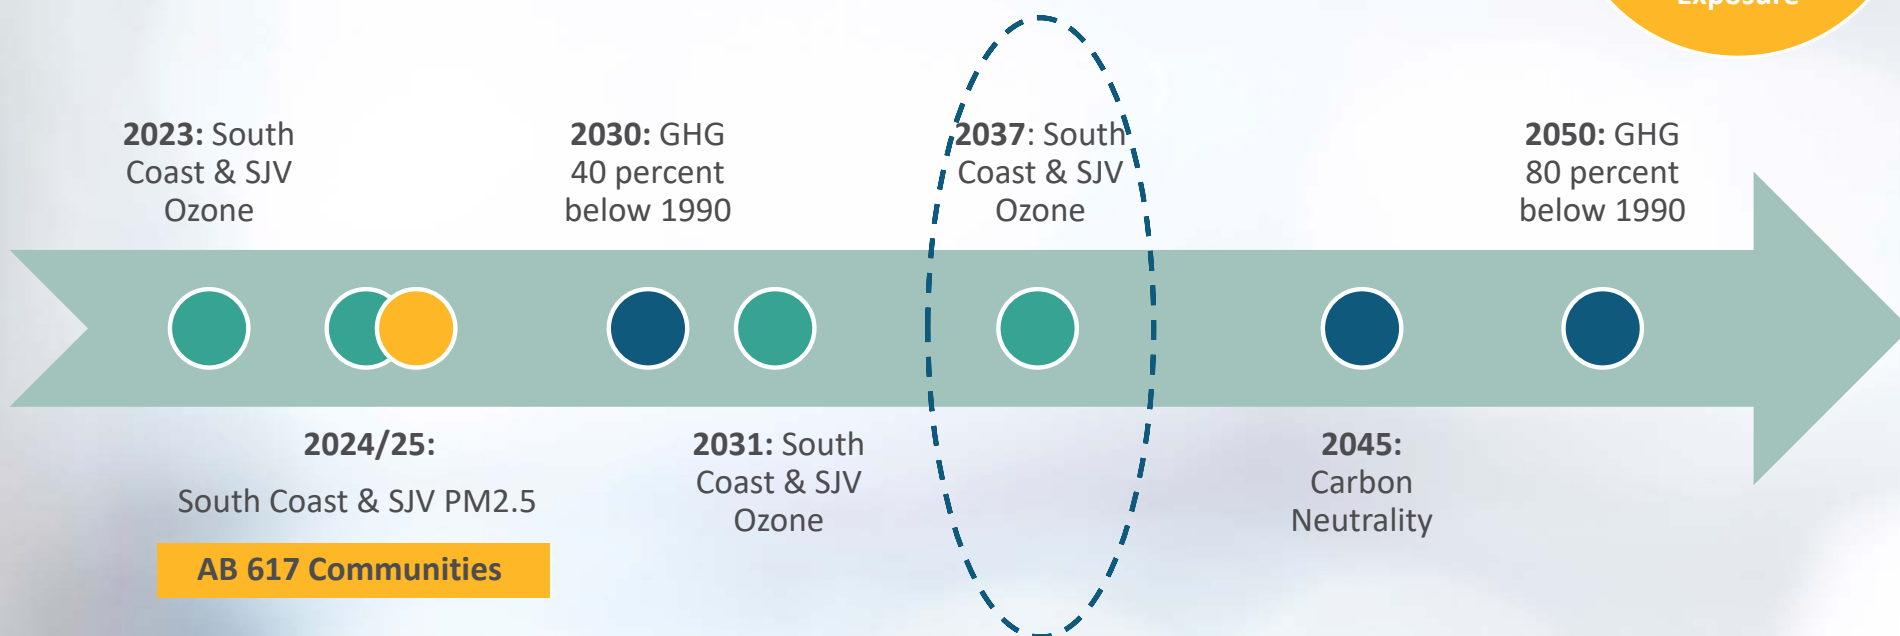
Exposure

2023: South Coast & SJV Ozone

2030: GHG 40 percent below 1990

2037: South Coast & SJV Ozone

2050: GHG 80 percent below 1990

2024/25:

South Coast & SJV PM2.5

AB 617 Communities

2031: South Coast & SJV Ozone

2045: Carbon Neutrality